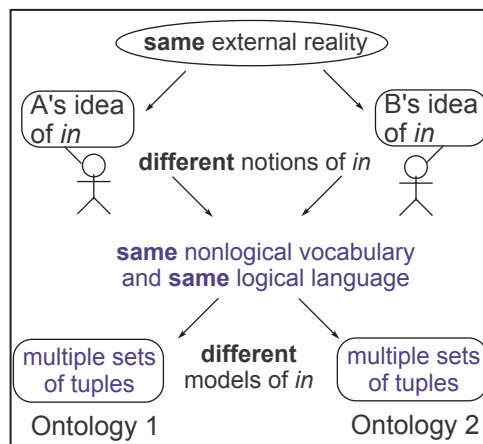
same external reality

A's idea of in

B's idea of in

different notions of in

same nonlogical vocabulary and same logical language

multiple sets of tuples

different models of in

multiple sets of tuples

Ontology 1

Ontology 2